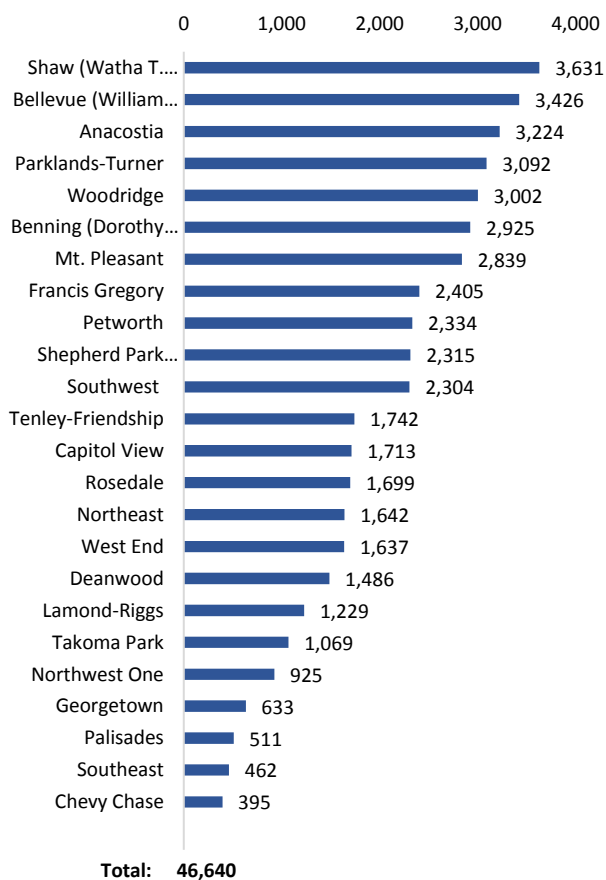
0 1,000 2,000 3,000 4,000

| | |
|---|---|
| Shaw (Watha T.… | 3,631 |
| Bellevue (William… | 3,426 |
| Anacostia | 3,224 |
| Parklands-Turner | 3,092 |
| Woodridge | 3,002 |
| Benning (Dorothy… | 2,925 |
| Mt. Pleasant | 2,839 |
| Francis Gregory | 2,405 |
| Petworth | 2,334 |
| Shepherd Park… | 2,315 |
| Southwest | 2,304 |
| Tenley-Friendship | 1,742 |
| Capitol View | 1,713 |
| Rosedale | 1,699 |
| Northeast | 1,642 |
| West End | 1,637 |
| Deanwood | 1,486 |
| Lamond-Riggs | 1,229 |
| Takoma Park | 1,069 |
| Northwest One | 925 |
| Georgetown | 633 |
| Palisades | 511 |
| Southeast | 462 |
| Chevy Chase | 395 |

Total: 46,640